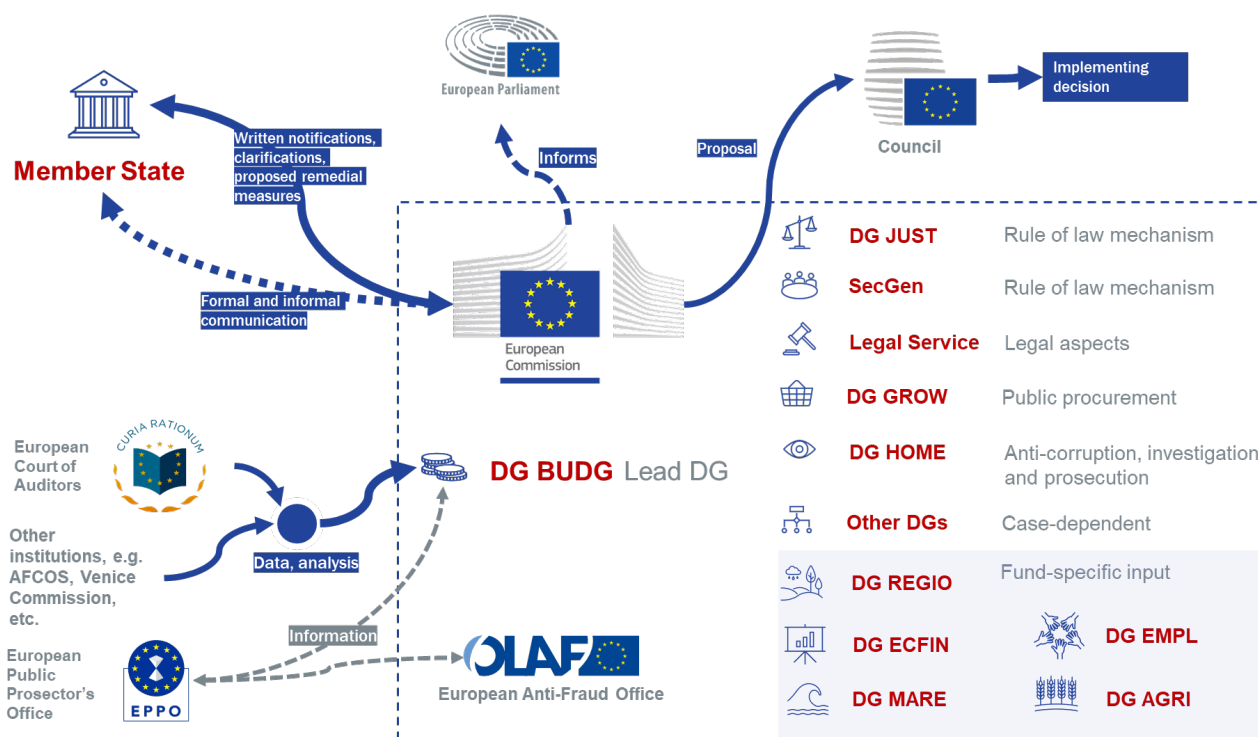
European Parliament

Council

Implementing decision

Member State

Written notifications, clarifications, proposed remedial measures

Informs

Proposal

Formal and informal communication

European Commission

DG JUST Rule of law mechanism

SecGen Rule of law mechanism

Legal Service Legal aspects

DG GROW Public procurement

DG HOME Anti-corruption, investigation and prosecution

Other DGs Case-dependent

Fund-specific input

DG REGIO

DG ECFIN

DG EMPL

DG MARE

DG AGRI

European Court of Auditors

CURIA RATIONUM

Other institutions, e.g. AFCOS, Venice Commission, etc.

Data, analysis

DG BUDG Lead DG

Information

European Public Prosector's Office

EPPO

OLAF

European Anti-Fraud Office